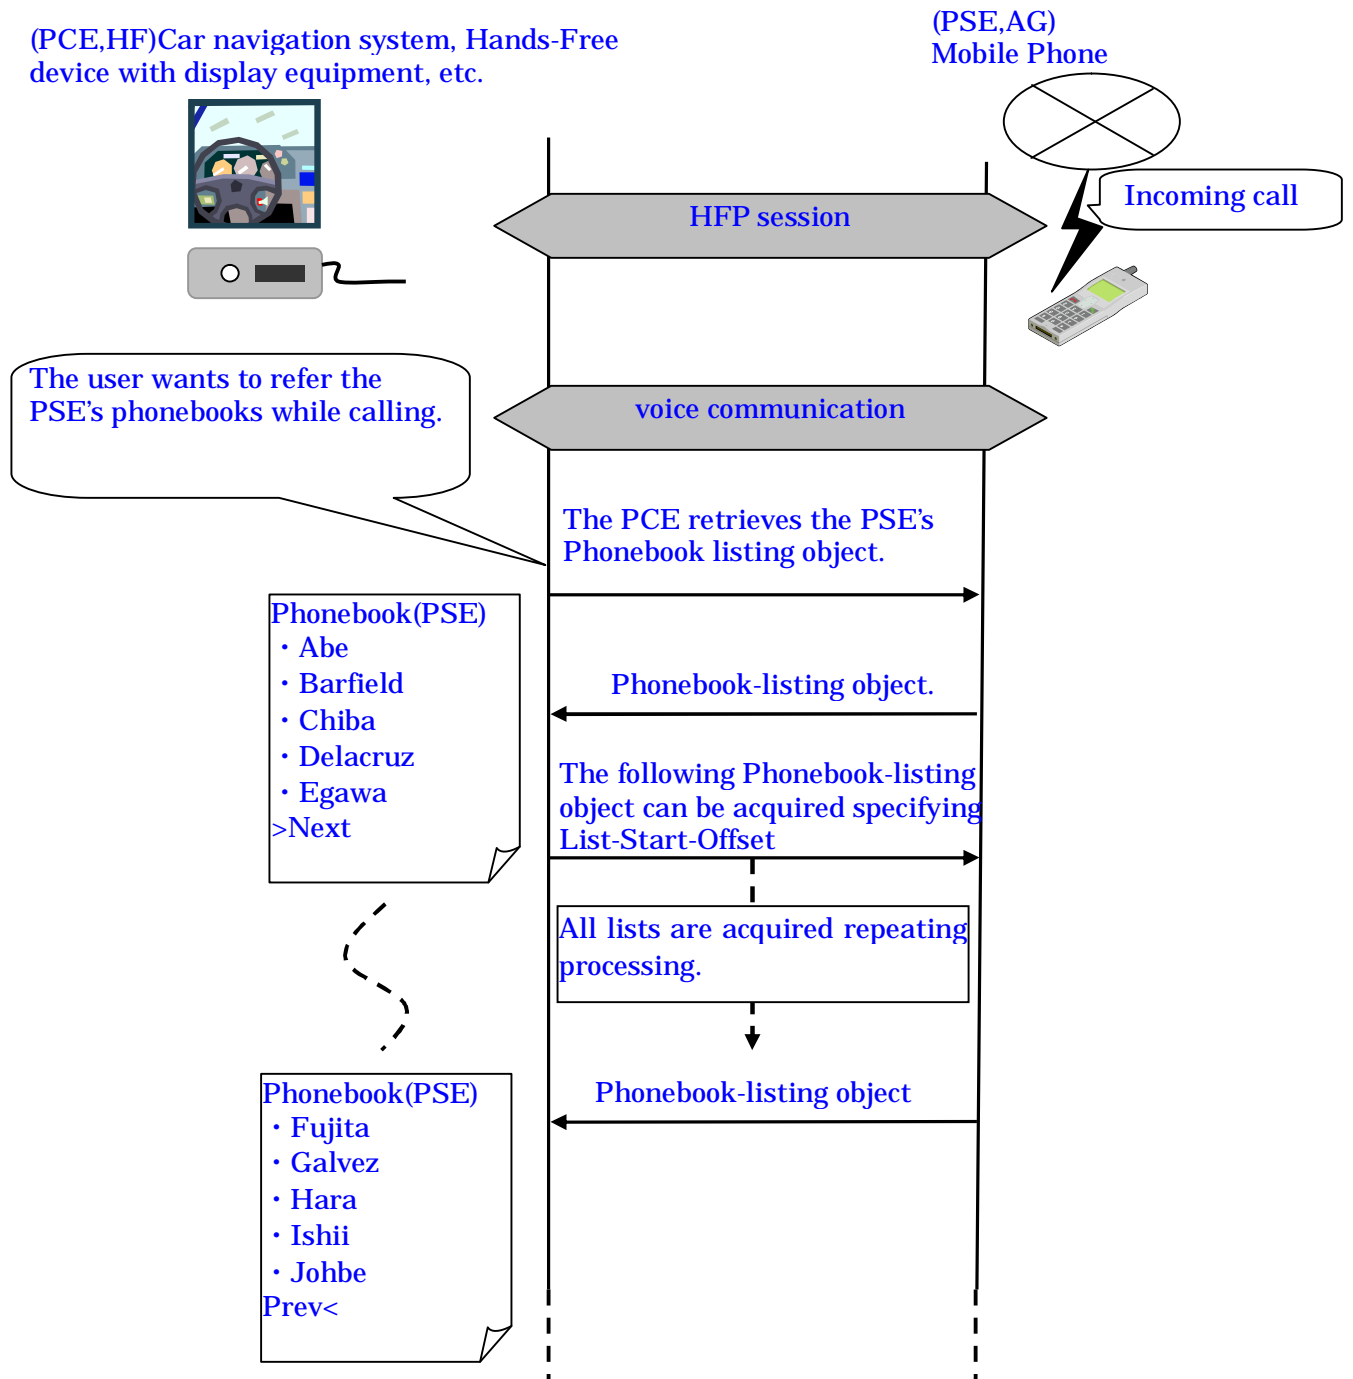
(PCE,HF)Car navigation system, Hands-Free device with display equipment, etc.

(PSE,AG)
Mobile Phone

HFP session

Incoming call

The user wants to refer the PSE’s phonebooks while calling.

voice communication

The PCE retrieves the PSE’s Phonebook listing object.

Phonebook(PSE)
・Abe
・Barfield
・Chiba
・Delacruz
・Egawa
>Next

Phonebook-listing object.

The following Phonebook-listing object can be acquired specifying List-Start-Offset

All lists are acquired repeating processing.

Phonebook(PSE)
・Fujita
・Galvez
・Hara
・Ishii
・Johbe
Prev<

Phonebook-listing object